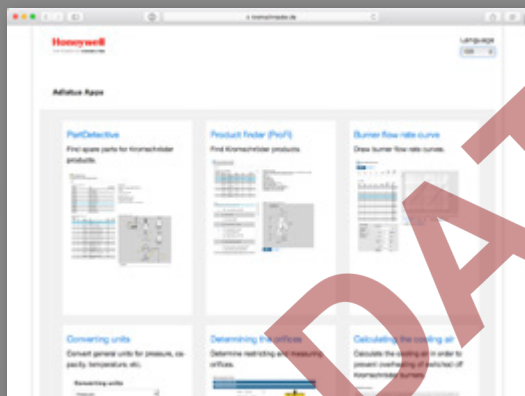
a.kromschroeder.de

Honeywell

Language
DE

Adlatus Apps

PartDetective
Find spare parts for Kromschröder products.

Product finder (ProFi)
Find Kromschröder products.

Burner flow rate curve
Draw burner flow rate curves.

Converting units
Convert general units for pressure, capacity, temperature, etc.

Converting units

Determining the orifices
Determine restricting and measuring orifices.

Calculating the cooling air
Calculate the cooling air in order to prevent overheating of switched off Kromschröder burners.

DA